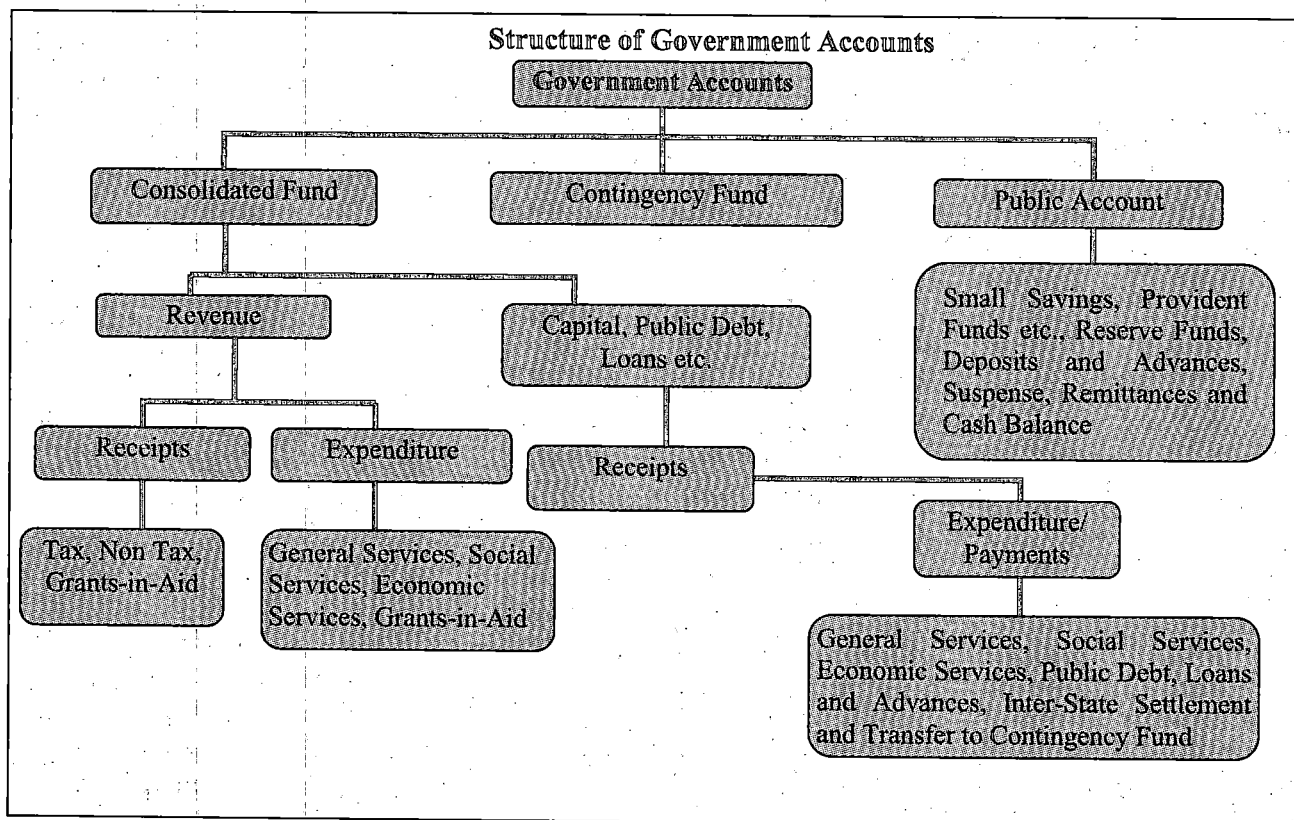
Structure of Government Accounts

Government Accounts

Consolidated Fund

Contingency Fund

Public Account

Small Savings, Provident Funds etc., Reserve Funds, Deposits and Advances, Suspense, Remittances and Cash Balance

Revenue

Capital, Public Debt, Loans etc.

Receipts

Expenditure

Tax, Non Tax, Grants-in-Aid

General Services, Social Services, Economic Services, Grants-in-Aid

Receipts

Expenditure/ Payments

General Services, Social Services, Economic Services, Public Debt, Loans and Advances, Inter-State Settlement and Transfer to Contingency Fund